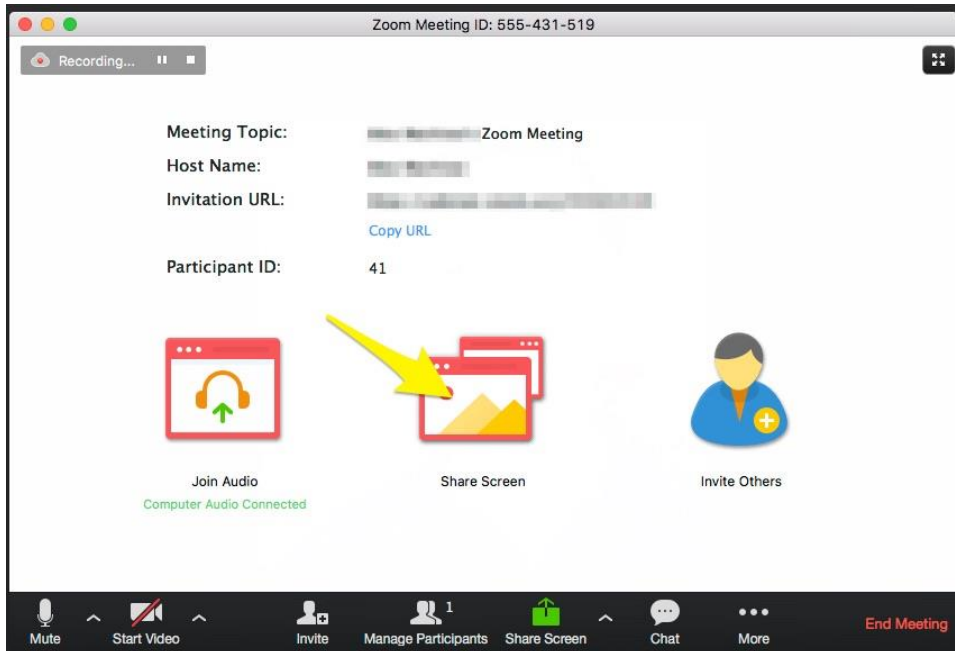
Zoom Meeting ID: 555-431-519

Recording...

Meeting Topic: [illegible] Zoom Meeting

Host Name: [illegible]

Invitation URL: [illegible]

Copy URL

Participant ID: 41

Join Audio

Computer Audio Connected

Share Screen

Invite Others

Mute

Start Video

Invite

1

Manage Participants

Share Screen

Chat

More

End Meeting